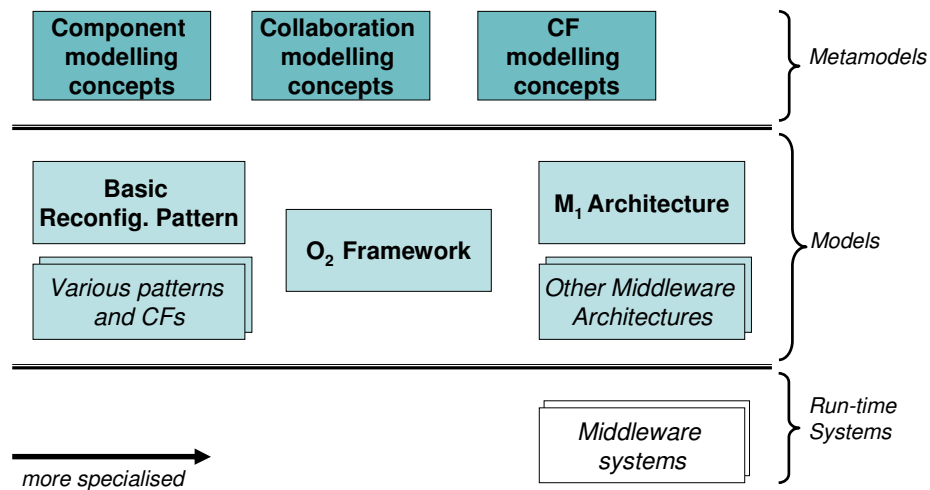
Component modelling concepts

Collaboration modelling concepts

CF modelling concepts

Metamodels

Basic Reconfig. Pattern

Various patterns and CFs

$O_2$ Framework

$M_1$ Architecture

Other Middleware Architectures

Models

Middleware systems

Run-time Systems

more specialised